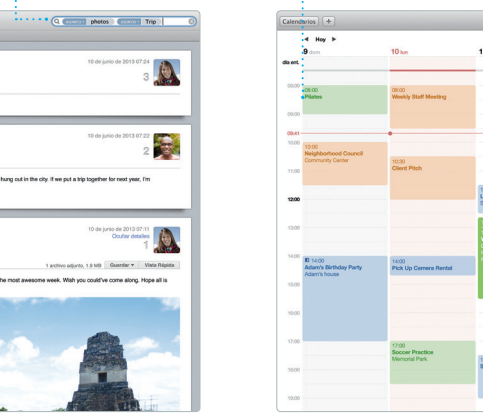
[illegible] photos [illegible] Trip

10 de junio de 2013 07:24
3

10 de junio de 2013 07:22
2

hung out in the city. If we put a trip together for next year, I'm

10 de junio de 2013 07:11
Ocultar detalles
1

1 archivo adjunto, 1,8 MB Guardar ▾ Vista Rápida

the most awesome week. Wish you could've come along. Hope all is

Calendarios +

◀ Hoy ▶

9 dom
10 lun
1

día ent.

08:00
Pilates

08:00
Weekly Staff Meeting

09:00
09:41
10:00
10:00
Neighborhood Council
Community Center

11:00
10:30
Client Pitch

12:00
13:00
14:00
14:00
Adam's Birthday Party
Adam's house

14:00
Pick Up Camera Rental

15:00
16:00
17:00
17:00
Soccer Practice
Memorial Park

18:00
19:00